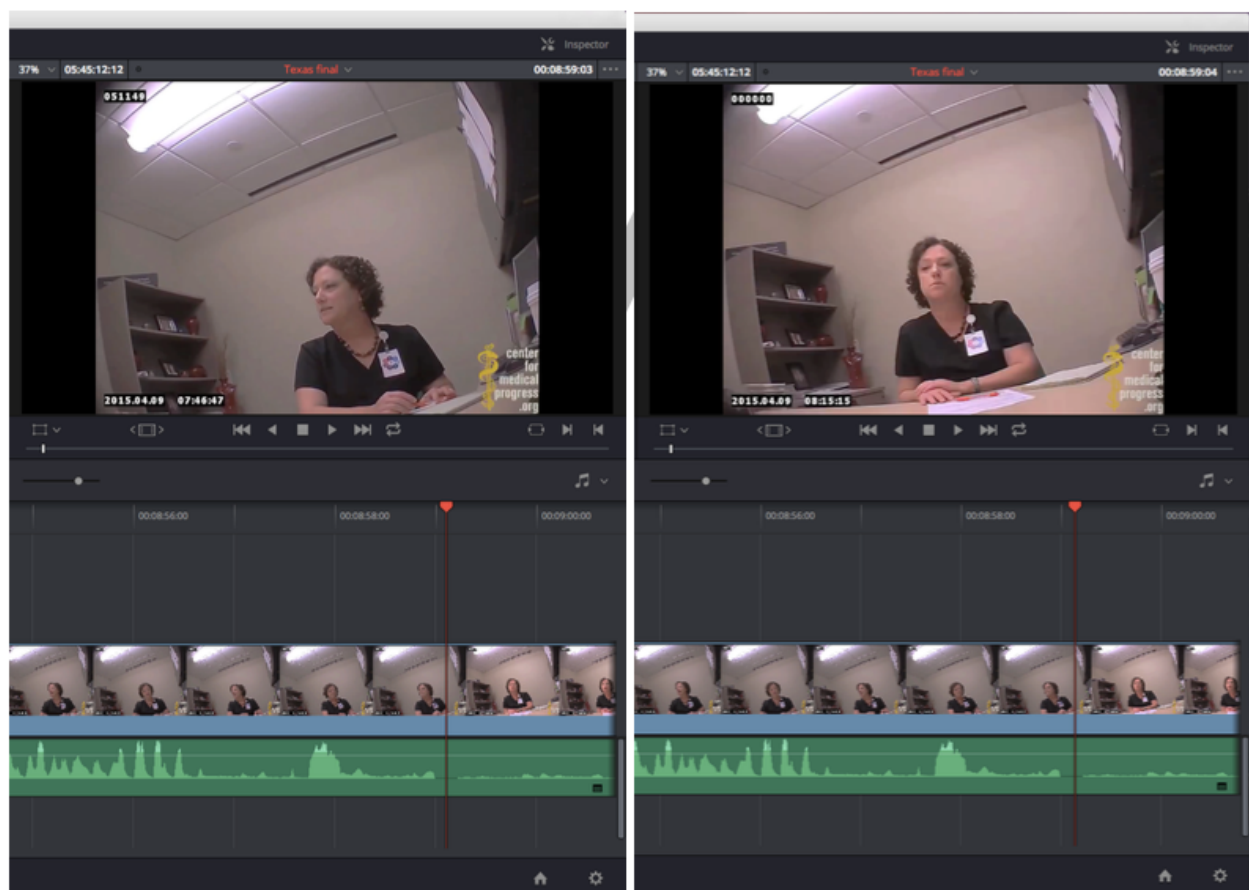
Inspector

37% 05:45:12:12 Texas final 00:08:59:03

051148

2015.04.09 07:46:47

center for medical progress .org

00:08:56:00 00:08:58:00 00:09:00:00

Inspector

37% 05:45:12:12 Texas final 00:08:59:04

000000

2015.04.09 08:15:15

center for medical progress .org

00:08:56:00 00:08:58:00 00:09:00:00